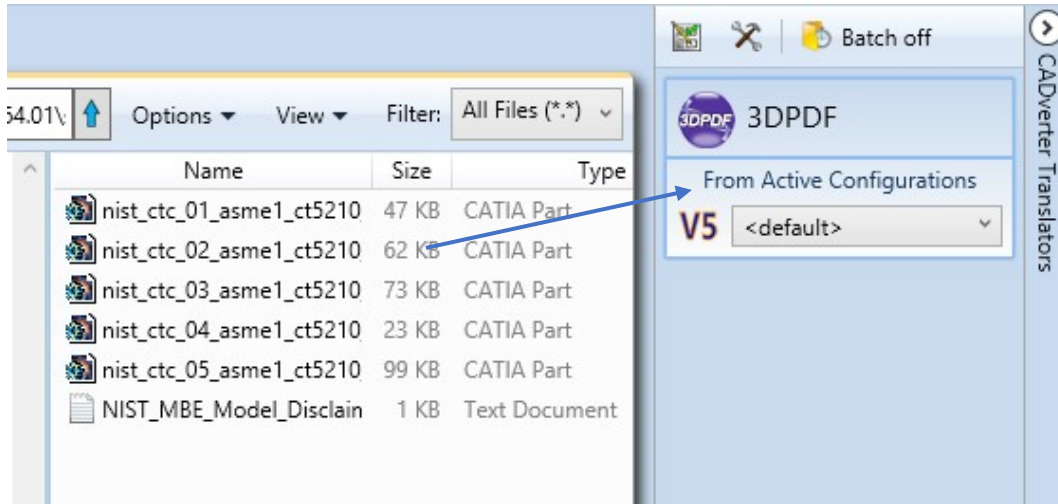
Batch off

CADverter Translators

54.01\ Options View Filter: All Files (*.*)

3DPDF 3DPDF

From Active Configurations

V5 <default>

| Name | Size | Type |
|---|---|---|
| nist_ctc_01_asme1_ct5210 | 47 KB | CATIA Part |
| nist_ctc_02_asme1_ct5210 | 62 KB | CATIA Part |
| nist_ctc_03_asme1_ct5210 | 73 KB | CATIA Part |
| nist_ctc_04_asme1_ct5210 | 23 KB | CATIA Part |
| nist_ctc_05_asme1_ct5210 | 99 KB | CATIA Part |
| NIST_MBE_Model_Disclain | 1 KB | Text Document |